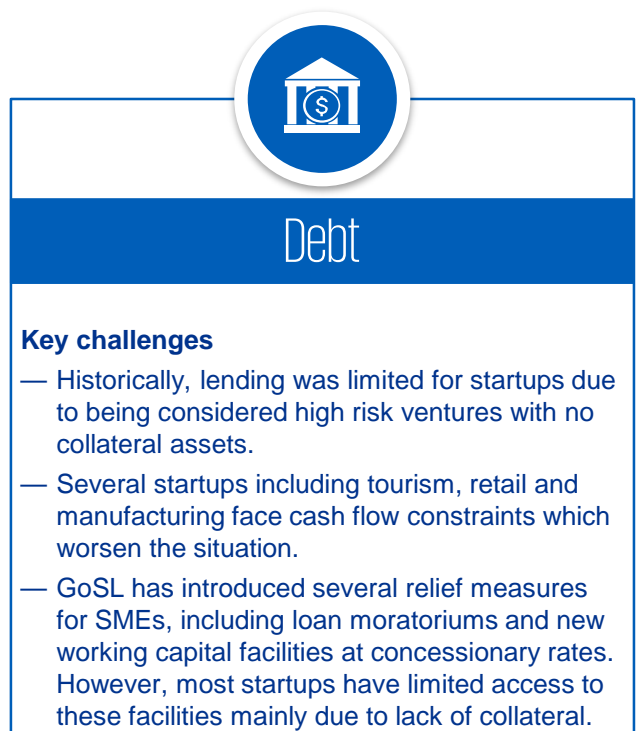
$

Debt

**Key challenges**

— Historically, lending was limited for startups due to being considered high risk ventures with no collateral assets.

— Several startups including tourism, retail and manufacturing face cash flow constraints which worsen the situation.

— GoSL has introduced several relief measures for SMEs, including loan moratoriums and new working capital facilities at concessionary rates. However, most startups have limited access to these facilities mainly due to lack of collateral.